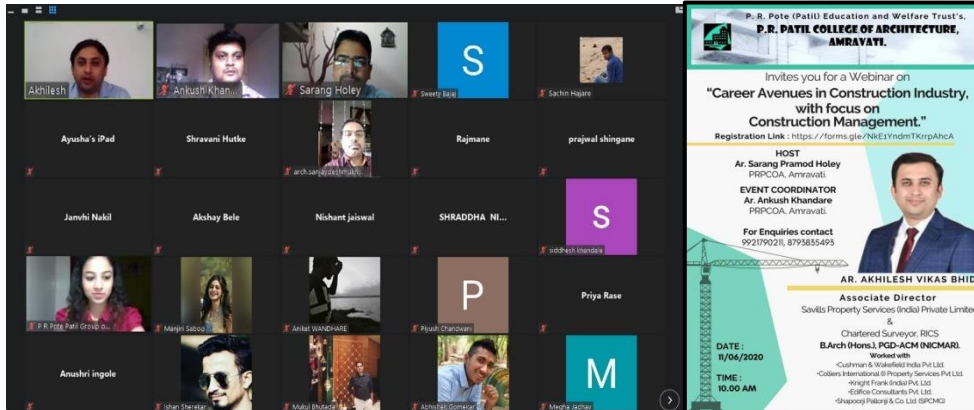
Akhilesh
Ankush Khan...
Sarang Holey
S
Sweety Bajaj
Sachin Hajare
Ayusha's iPad
Shravani Hutke
arch.sanjaydeshmukh...
Rajmane
prajwal shingane
Janvhi Nakil
Akshay Bele
Nishant jaiswal
SHRADDHA NI...
S
siddhesh khandala
P R Pote Patil Group o...
Manjiri Saboo
Aniket WANDHARE
P
Pijush Chandwani
Priya Rase
Anushri ingole
Ishan Sherekar
Mukul Bhutada
Abhishek Gomekar
M
Megha Jadhav

P. R. Pote (Patil) Education and Welfare Trust's,
P.R. PATIL COLLEGE OF ARCHITECTURE, AMRAVATI.
Invites you for a Webinar on
"Career Avenues in Construction Industry, with focus on Construction Management."
Registration Link : https://forms.gle/NkE1YndmTKrrpAhcA
HOST
Ar. Sarang Pramod Holey
PRPCOA, Amravati.
EVENT COORDINATOR
Ar. Ankush Khandare
PRPCOA, Amravati.
For Enquiries contact
9921790211, 8793855493
AR. AKHILESH VIKAS BHID
Associate Director
Savills Property Services (India) Private Limite
&
Chartered Surveyor, RICS
B.Arch (Hons.), PGD-ACM (NICMAR).
Worked with
•Cushman & Wakefield India Pvt Ltd
•Colliers International (I) Property Services Pvt Ltd.
•Knight Frank (India) Pvt. Ltd.
•Edifice Consultants Pvt. Ltd.
•Shapoorji Pallonji & Co. Ltd (SPCMG)
DATE :
11/06/2020
TIME :
10.00 AM